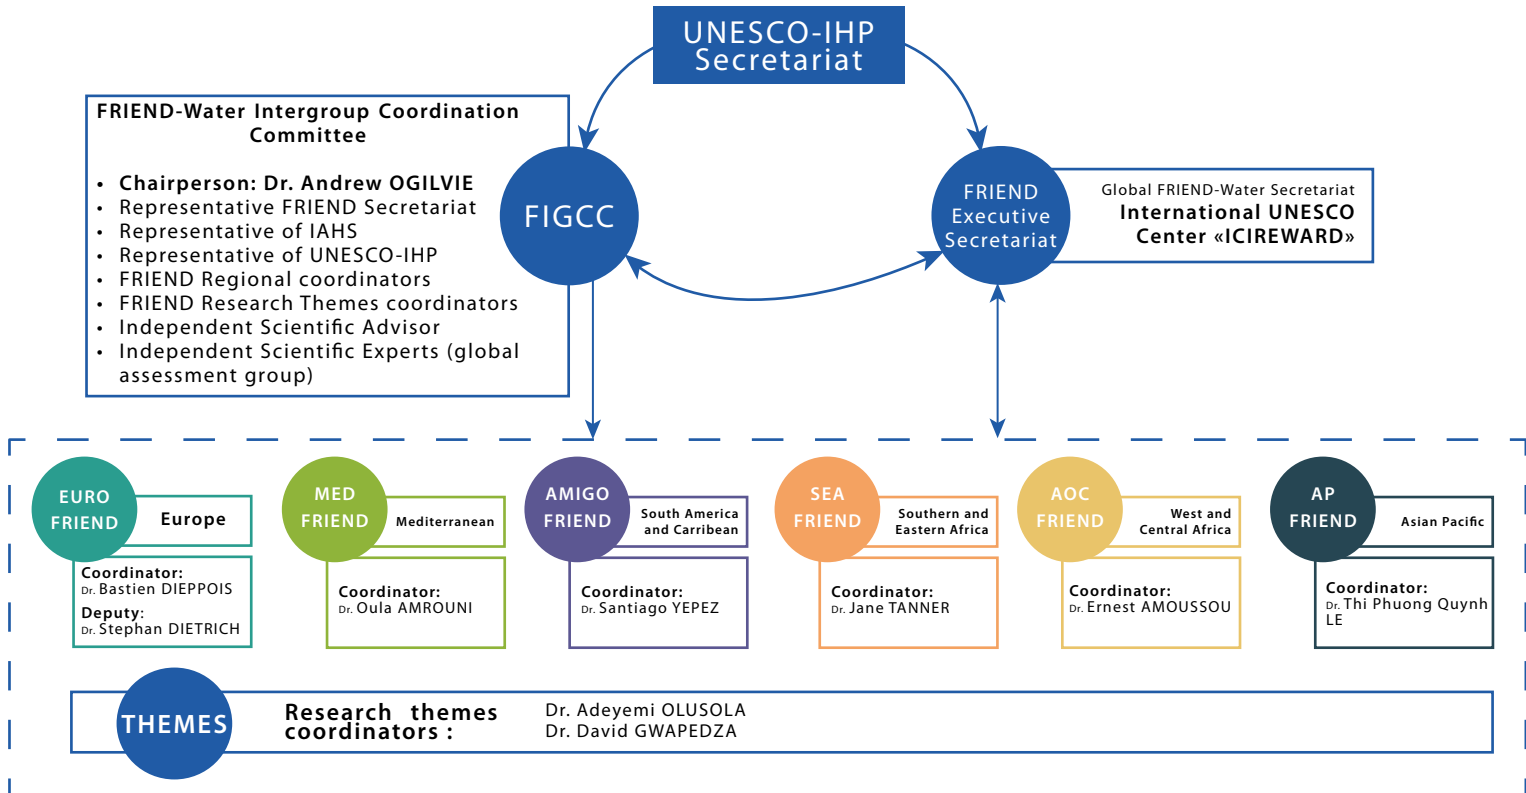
UNESCO-IHP
Secretariat

FRIEND-Water Intergroup Coordination Committee

• Chairperson: Dr. Andrew OGILVIE
• Representative FRIEND Secretariat
• Representative of IAHS
• Representative of UNESCO-IHP
• FRIEND Regional coordinators
• FRIEND Research Themes coordinators
• Independent Scientific Advisor
• Independent Scientific Experts (global assessment group)

FIGCC

FRIEND Executive Secretariat

Global FRIEND-Water Secretariat
International UNESCO Center «ICIREWARD»

EURO FRIEND
Europe
Coordinator: Dr. Bastien DIEPPOIS
Deputy: Dr. Stephan DIETRICH

MED FRIEND
Mediterranean
Coordinator: Dr. Oula AMROUNI

AMIGO FRIEND
South America and Carribean
Coordinator: Dr. Santiago YEPEZ

SEA FRIEND
Southern and Eastern Africa
Coordinator: Dr. Jane TANNER

AOC FRIEND
West and Central Africa
Coordinator: Dr. Ernest AMOUSSOU

AP FRIEND
Asian Pacific
Coordinator: Dr. Thi Phuong Quynh LE

THEMES
Research themes coordinators :
Dr. Adeyemi OLUSOLA
Dr. David GWAPEDZA